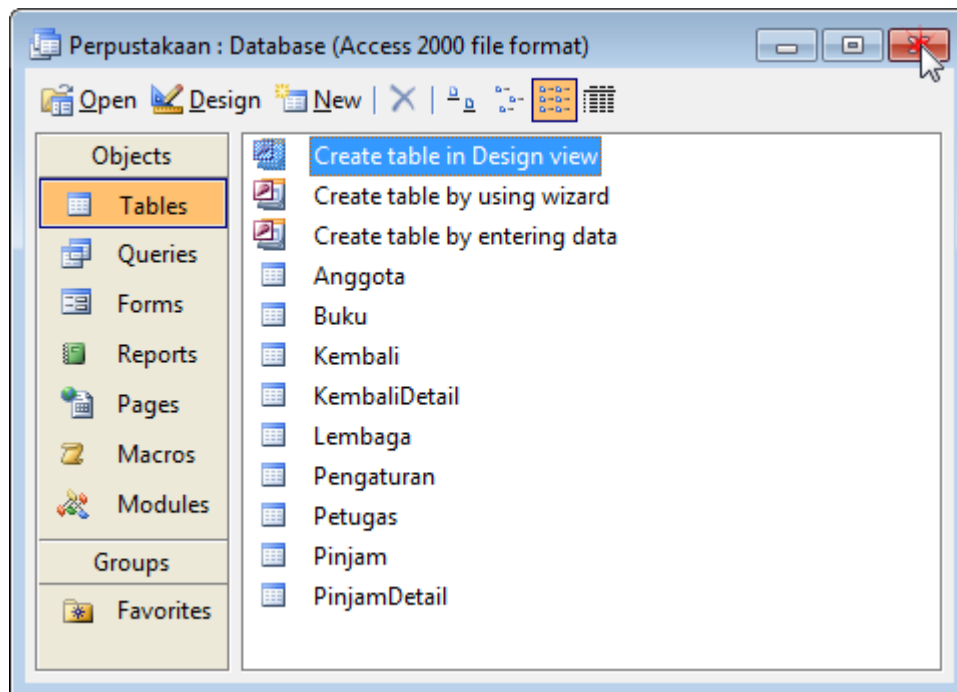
Perpustakaan : Database (Access 2000 file format)

Open Design New

Objects
Tables
Queries
Forms
Reports
Pages
Macros
Modules
Groups
Favorites

Create table in Design view
Create table by using wizard
Create table by entering data
Anggota
Buku
Kembali
KembaliDetail
Lembaga
Pengaturan
Petugas
Pinjam
PinjamDetail